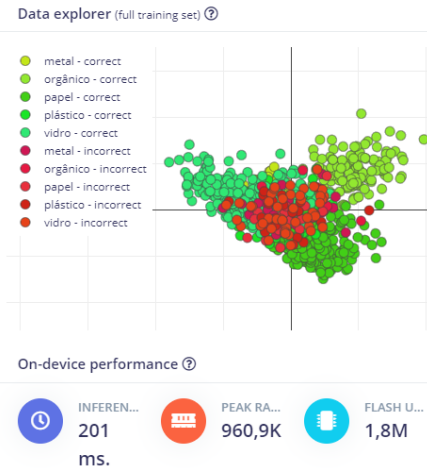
Data explorer (full training set) ⓘ

metal - correct
orgânico - correct
papel - correct
plástico - correct
vidro - correct
metal - incorrect
orgânico - incorrect
papel - incorrect
plástico - incorrect
vidro - incorrect

On-device performance ⓘ

INFEREN...
201 ms.

PEAK RA...
960,9K

FLASH U...
1,8M